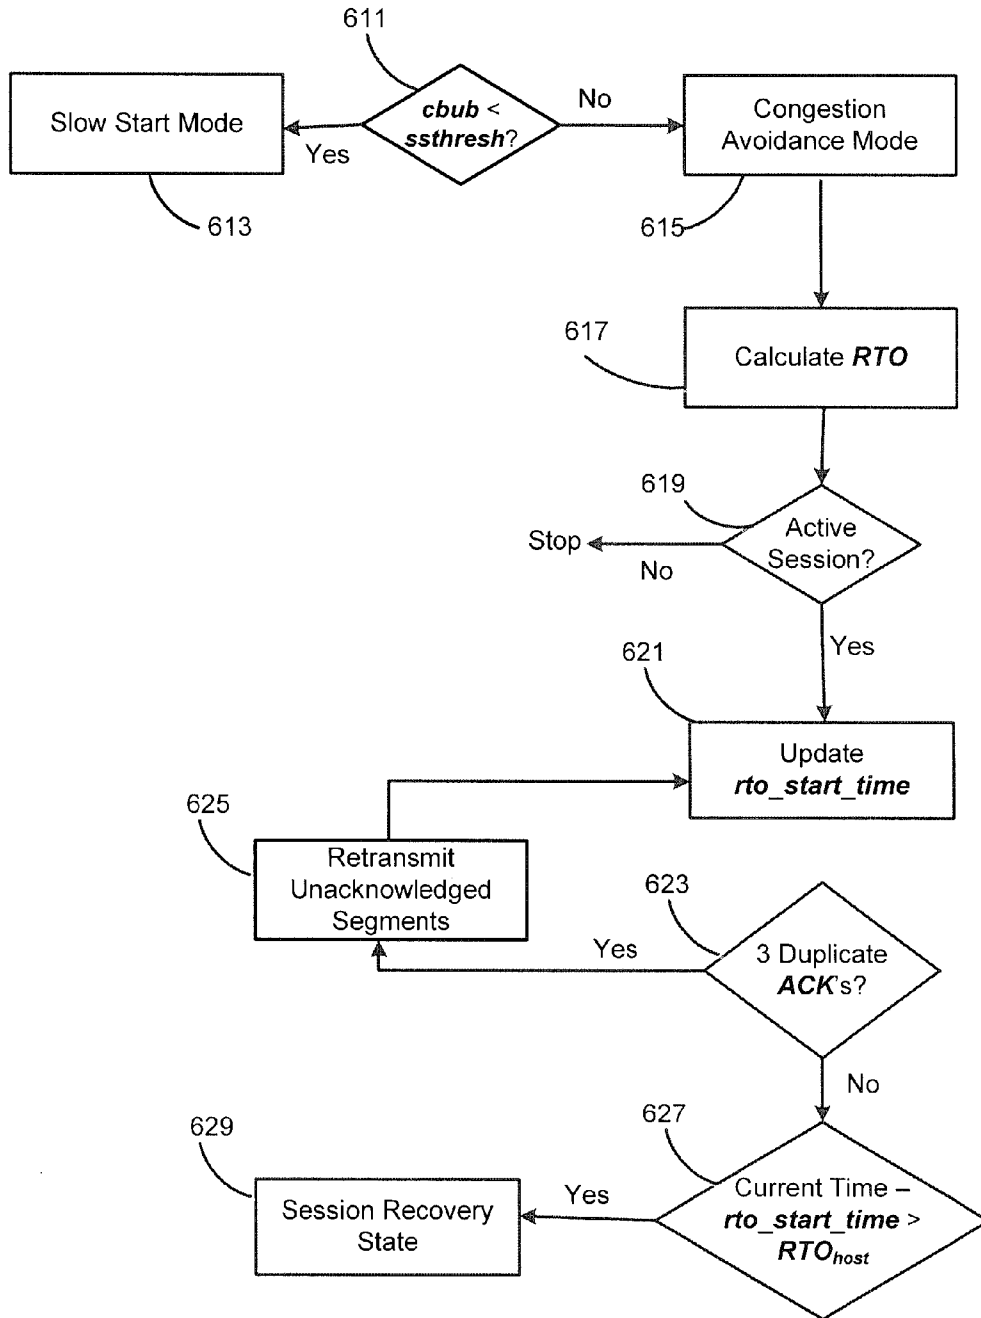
611

Slow Start Mode

Yes

cbub < ssthresh?

No

Congestion Avoidance Mode

613

615

617

Calculate RTO

619

Stop

No

Active Session?

Yes

621

Update rto_start_time

625

Retransmit Unacknowledged Segments

623

Yes

3 Duplicate ACK's?

No

627

629

Session Recovery State

Yes

Current Time – rto_start_time > $RTO_{host}$